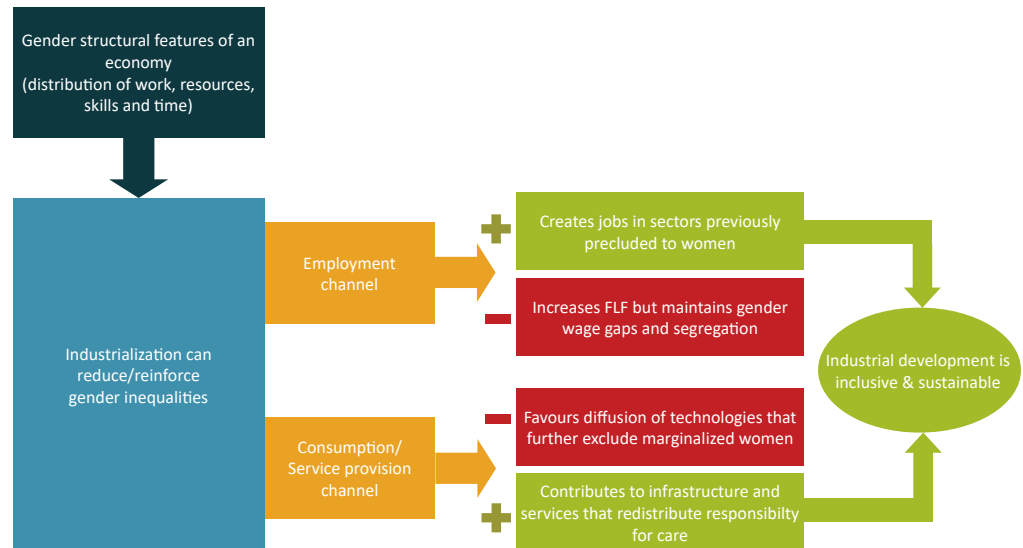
Gender structural features of an economy (distribution of work, resources, skills and time)

Industrialization can reduce/reinforce gender inequalities

Employment channel

Consumption/ Service provision channel

Creates jobs in sectors previously precluded to women

Increases FLF but maintains gender wage gaps and segregation

Favours diffusion of technologies that further exclude marginalized women

Contributes to infrastructure and services that redistribute responsibilty for care

Industrial development is inclusive & sustainable